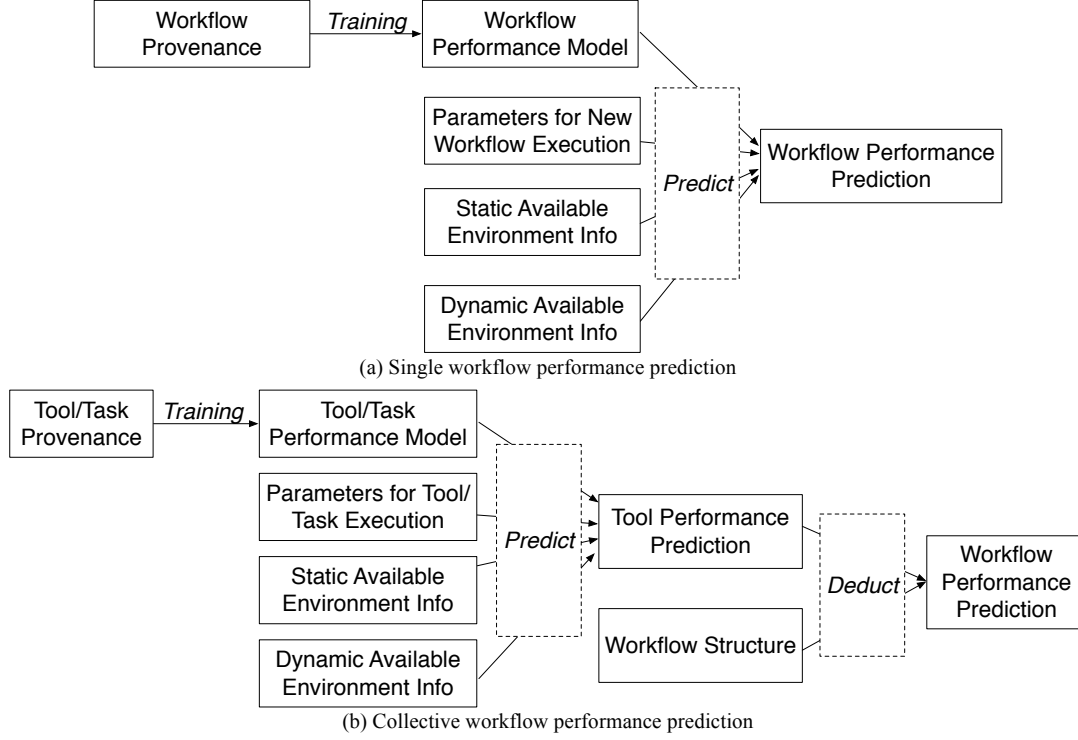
Workflow Provenance

Training

Workflow Performance Model

Parameters for New Workflow Execution

Static Available Environment Info

Dynamic Available Environment Info

Predict

Workflow Performance Prediction

(a) Single workflow performance prediction

Tool/Task Provenance

Training

Tool/Task Performance Model

Parameters for Tool/ Task Execution

Static Available Environment Info

Dynamic Available Environment Info

Predict

Tool Performance Prediction

Workflow Structure

Deduct

Workflow Performance Prediction

(b) Collective workflow performance prediction